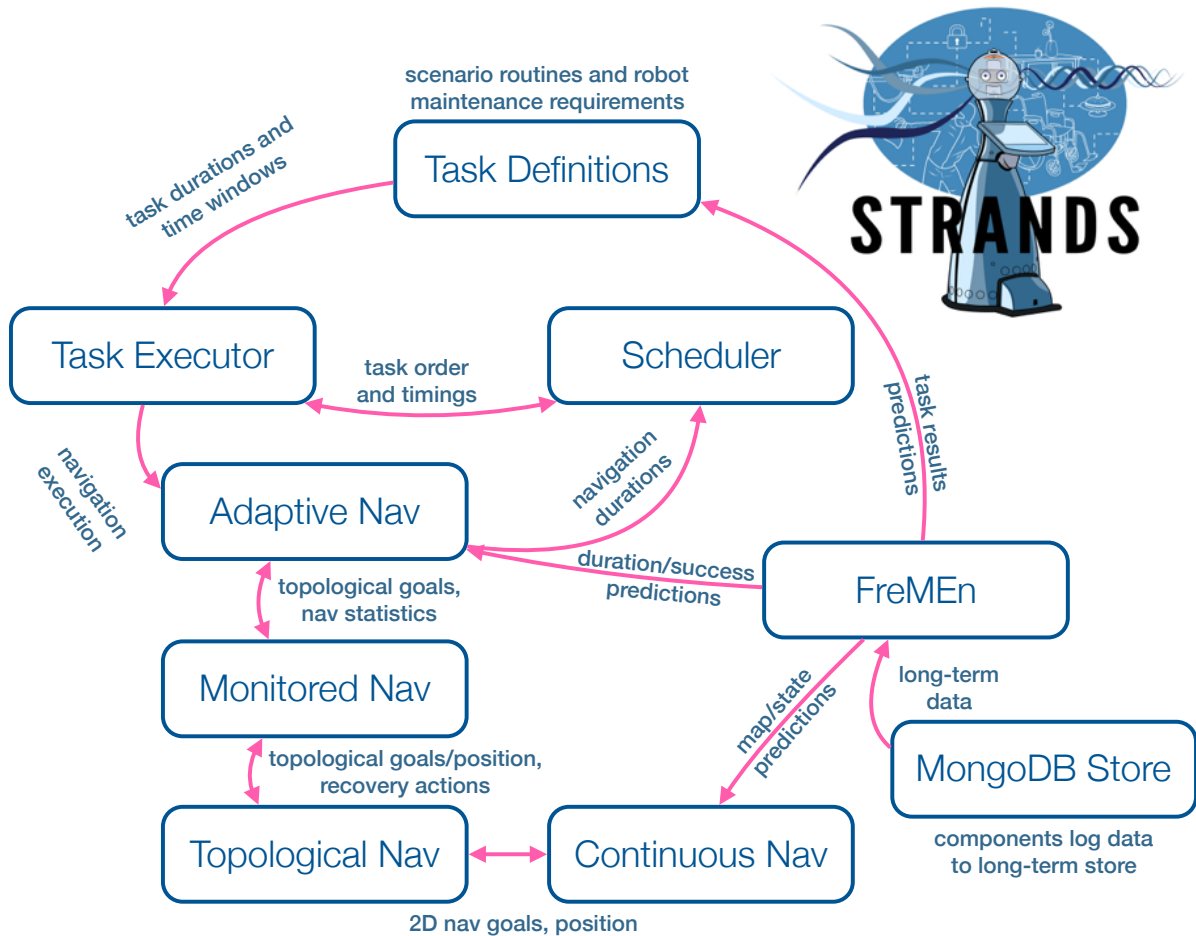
scenario routines and robot maintenance requirements

Task Definitions

STRANDS

task durations and time windows

Task Executor

task order and timings

Scheduler

task results predictions

navigation execution

Adaptive Nav

navigation durations

duration/success predictions

FreMEn

topological goals, nav statistics

Monitored Nav

map/state predictions

long-term data

MongoDB Store

topological goals/position, recovery actions

Topological Nav

Continuous Nav

components log data to long-term store

2D nav goals, position